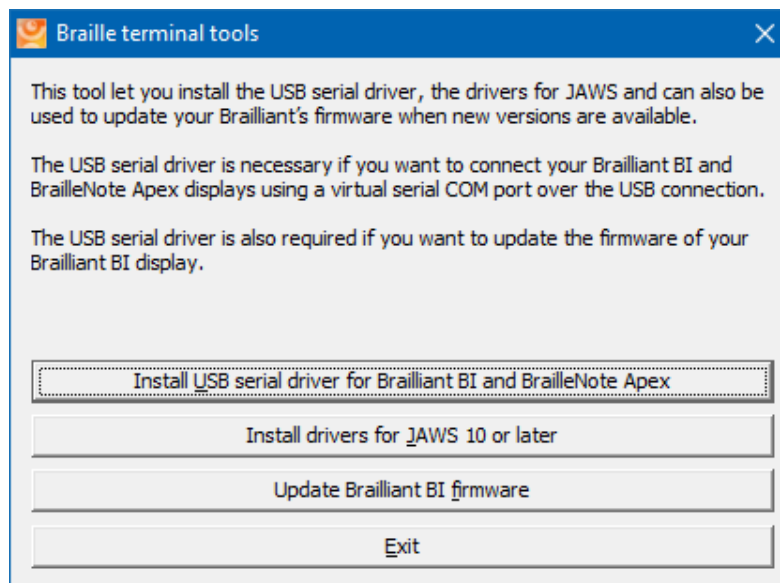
Braille terminal tools

This tool let you install the USB serial driver, the drivers for JAWS and can also be used to update your Brailliant's firmware when new versions are available.

The USB serial driver is necessary if you want to connect your Brailliant BI and BrailleNote Apex displays using a virtual serial COM port over the USB connection.

The USB serial driver is also required if you want to update the firmware of your Brailliant BI display.

Install USB serial driver for Brailliant BI and BrailleNote Apex

Install drivers for JAWS 10 or later

Update Brailliant BI firmware

Exit